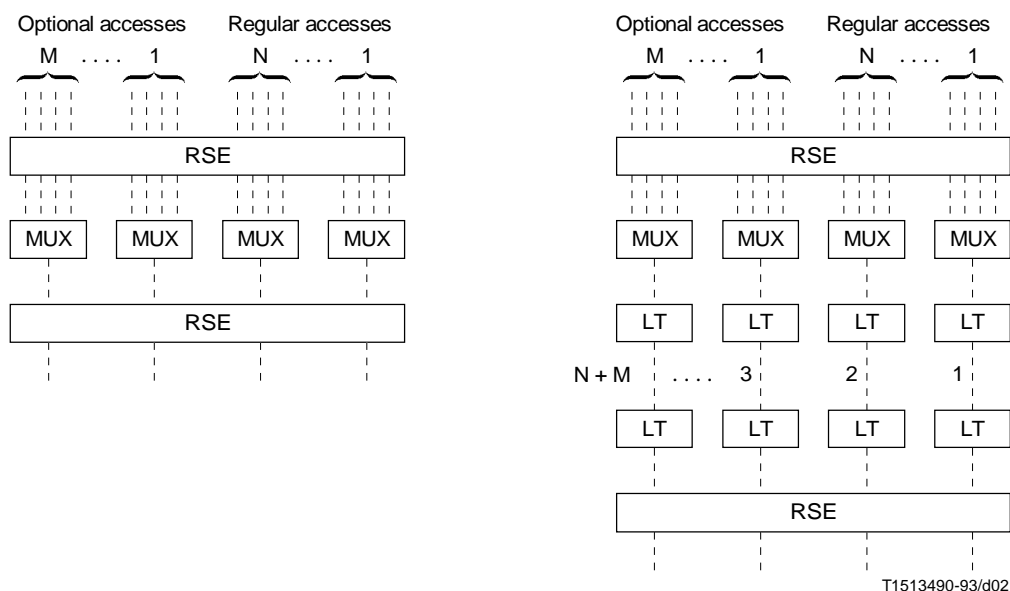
Optional accesses Regular accesses

M .... 1 N .... 1

RSE

MUX MUX MUX MUX

RSE

Optional accesses Regular accesses

M .... 1 N .... 1

RSE

MUX MUX MUX MUX

LT LT LT LT

N + M .... 3 2 1

LT LT LT LT

RSE

T1513490-93/d02